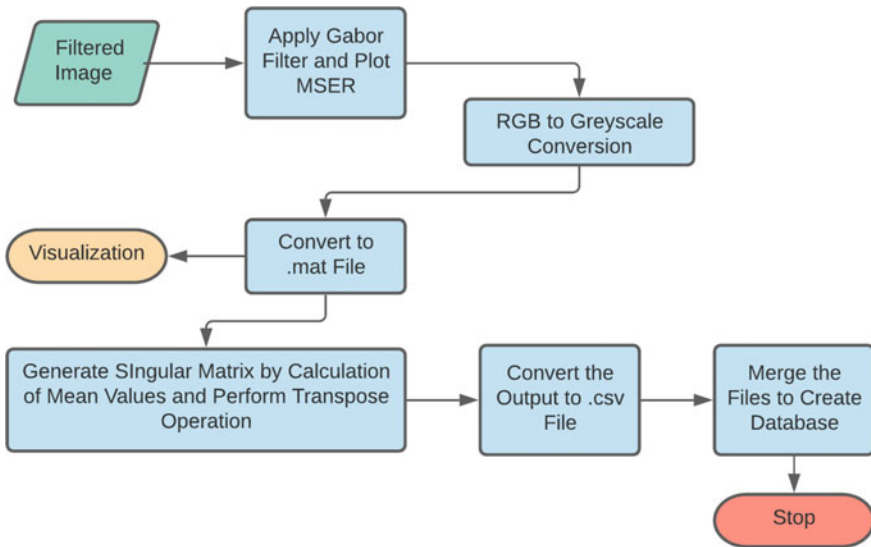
Filtered Image

Apply Gabor Filter and Plot MSER

RGB to Greyscale Conversion

Convert to .mat File

Visualization

Generate SIngular Matrix by Calculation of Mean Values and Perform Transpose Operation

Convert the Output to .csv File

Merge the Files to Create Database

Stop